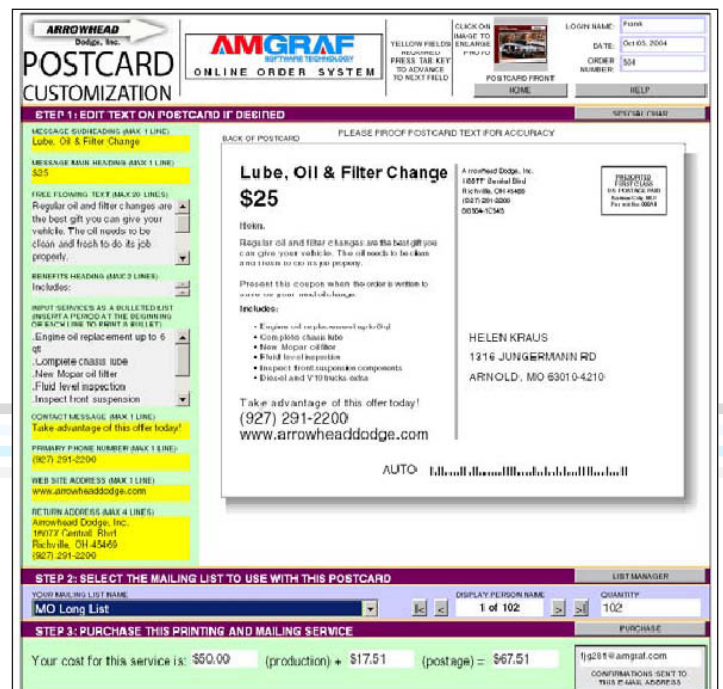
ARROWHEAD
Dodge, Inc.
POSTCARD
CUSTOMIZATION

AMGRAF
SOFTWARE TECHNOLOGY
ONLINE ORDER SYSTEM

YELLOW FIELDS REQUIRED
PRESS TAB KEY TO ADVANCE TO NEXT FIELD

CLICK ON IMAGE TO ENLARGE PHOTO

POSTCARD FRONT

LOGIN NAME: Frank
DATE: Oct 05, 2004
ORDER NUMBER: 504

HOME
HELP

STEP 1: EDIT TEXT ON POSTCARD IF DESIRED
SPECIAL CHAR

MESSAGE SUBHEADING (MAX 1 LINE)
Lube, Oil & Filter Change

MESSAGE MAIN HEADING (MAX 1 LINE)
$25

FREE FLOWING TEXT (MAX 20 LINES)
Regular oil and filter changes are the best gift you can give your vehicle. The oil needs to be clean and fresh to do its job properly.

BENEFITS HEADING (MAX 2 LINES)
Includes:

INPUT SERVICES AS A BULLETED LIST (INSERT A PERIOD AT THE BEGINNING OF EACH LINE TO PRINT A BULLET)
.Engine oil replacement up to 6 qt
.Complete chassis lube
.New Mopar oil filter
.Fluid level inspection
.Inspect front suspension

CONTACT MESSAGE (MAX 1 LINE)
Take advantage of this offer today!

PRIMARY PHONE NUMBER (MAX 1 LINE)
(927) 291-2200

WEB SITE ADDRESS (MAX 1 LINE)
www.arrowheaddodge.com

RETURN ADDRESS (MAX 4 LINES)
Arrowhead Dodge, Inc.
16077 Central Blvd
Richville, OH 45469
(927) 291-2200

BACK OF POSTCARD
PLEASE PROOF POSTCARD TEXT FOR ACCURACY

Lube, Oil & Filter Change
$25

Helen,
Regular oil and filter changes are the best gift you can give your vehicle. The oil needs to be clean and fresh to do its job properly.

Present this coupon when the order is written to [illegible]

Includes:
• Engine oil replacement up to 6 qt
• Complete chassis lube
• New Mopar oil filter
• Fluid level inspection
• Inspect front suspension components
• Diesel and V10 trucks extra

Take advantage of this offer today!
(927) 291-2200
www.arrowheaddodge.com

Arrowhead Dodge, Inc.
16077 Central Blvd
Richville, OH 45469
(927) 291-2200
00504-1C545

PRESORTED FIRST CLASS US POSTAGE PAID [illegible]

HELEN KRAUS
1316 JUNGERMANN RD
ARNOLD, MO 63010-4210

AUTO

STEP 2: SELECT THE MAILING LIST TO USE WITH THIS POSTCARD
LIST MANAGER
YOUR MAILING LIST NAME
MO Long List
DISPLAY PERSON NAME
1 of 102
QUANTITY
102

STEP 3: PURCHASE THIS PRINTING AND MAILING SERVICE
PURCHASE
Your cost for this service is: $50.00 (production) + $17.51 (postage) = $67.51
fjg281@amgraf.com
CONFIRMATIONS SENT TO THIS E-MAIL ADDRESS